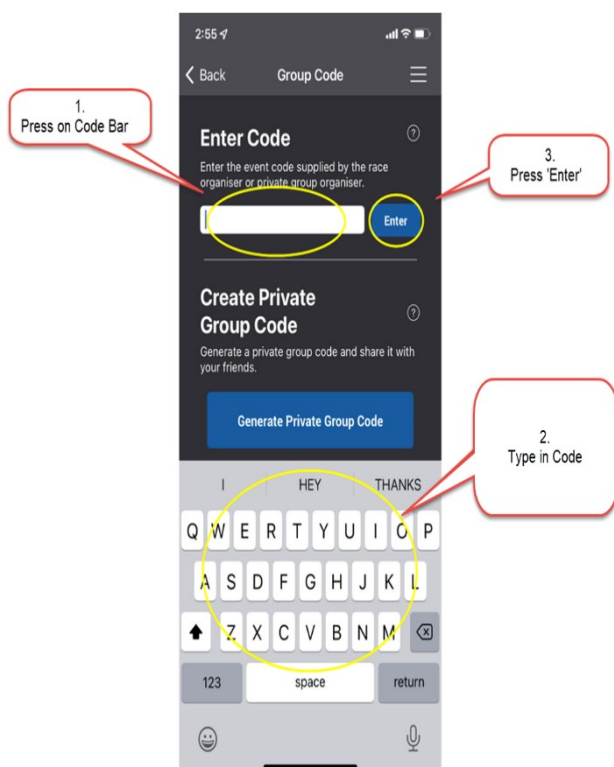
1.
Press on Code Bar

2:55

Back

Group Code

Enter Code

Enter the event code supplied by the race organiser or private group organiser.

Enter

3.
Press 'Enter'

Create Private Group Code

Generate a private group code and share it with your friends.

Generate Private Group Code

2.
Type in Code

I

HEY

THANKS

Q W E R T Y U I O P

A S D F G H J K L

Z X C V B N M

123

space

return